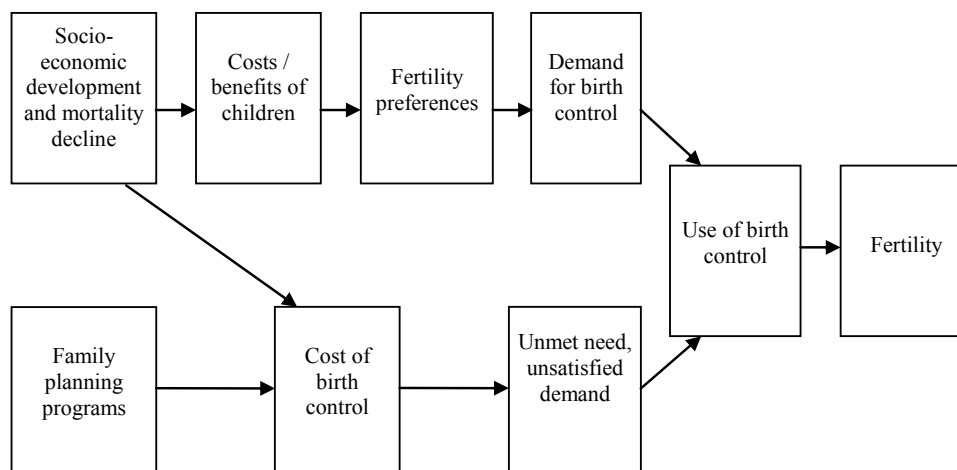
Socio-economic development and mortality decline

Costs / benefits of children

Fertility preferences

Demand for birth control

Use of birth control

Fertility

Family planning programs

Cost of birth control

Unmet need, unsatisfied demand